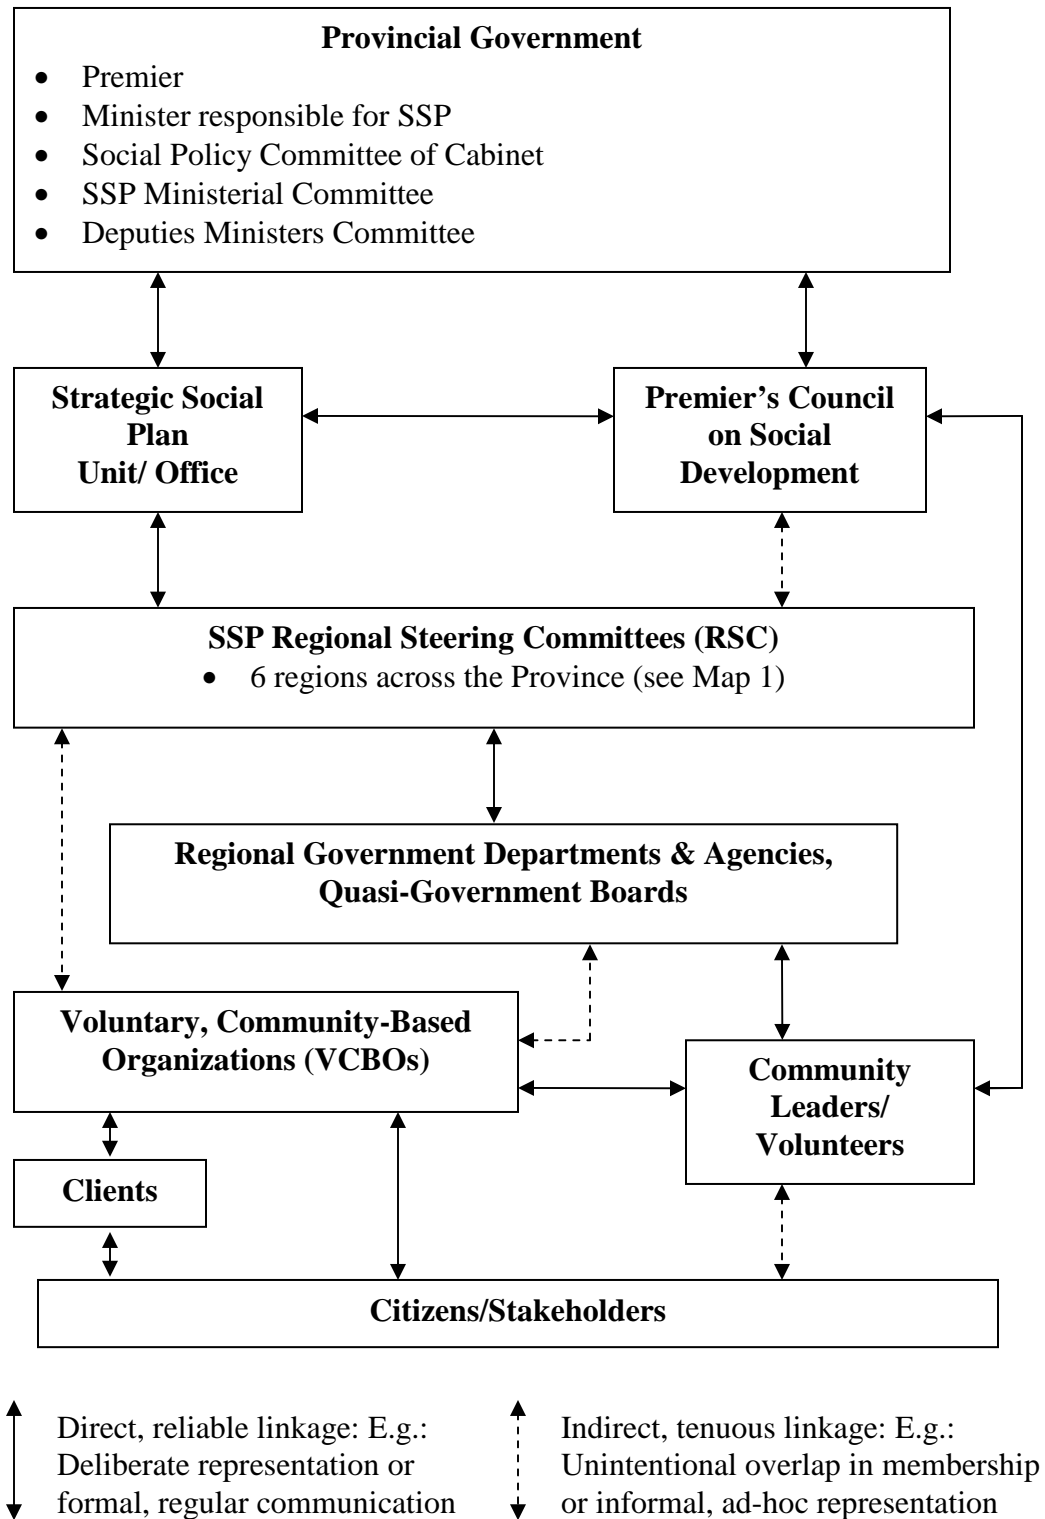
**Provincial Government**

- Premier
- Minister responsible for SSP
- Social Policy Committee of Cabinet
- SSP Ministerial Committee
- Deputies Ministers Committee

**Strategic Social Plan Unit/ Office**

**Premier's Council on Social Development**

**SSP Regional Steering Committees (RSC)**

- 6 regions across the Province (see Map 1)

**Regional Government Departments & Agencies, Quasi-Government Boards**

**Voluntary, Community-Based Organizations (VCBOs)**

**Community Leaders/ Volunteers**

**Clients**

**Citizens/Stakeholders**

Direct, reliable linkage: E.g.: Deliberate representation or formal, regular communication

Indirect, tenuous linkage: E.g.: Unintentional overlap in membership or informal, ad-hoc representation